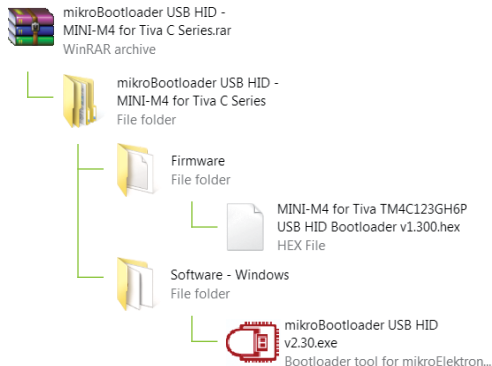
mikroBootloader USB HID - MINI-M4 for Tiva C Series.rar
WinRAR archive

mikroBootloader USB HID - MINI-M4 for Tiva C Series
File folder

Firmware
File folder

MINI-M4 for Tiva TM4C123GH6P USB HID Bootloader v1.300.hex
HEX File

Software - Windows
File folder

mikroBootloader USB HID v2.30.exe
Bootloader tool for mikroElektron...